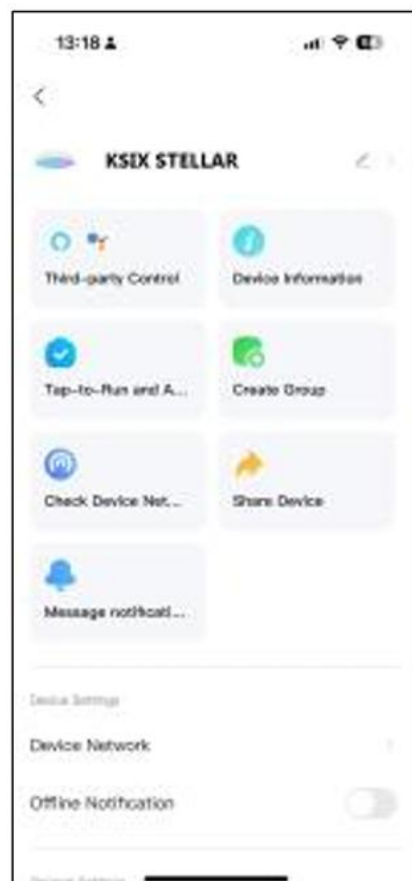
13:18

<

KSIX STELLAR

Third-party Control

Device Information

Tap-to-Run and A...

Create Group

Check Device Net...

Share Device

Message notificat...

Device Settings

Device Network

Offline Notification

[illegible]